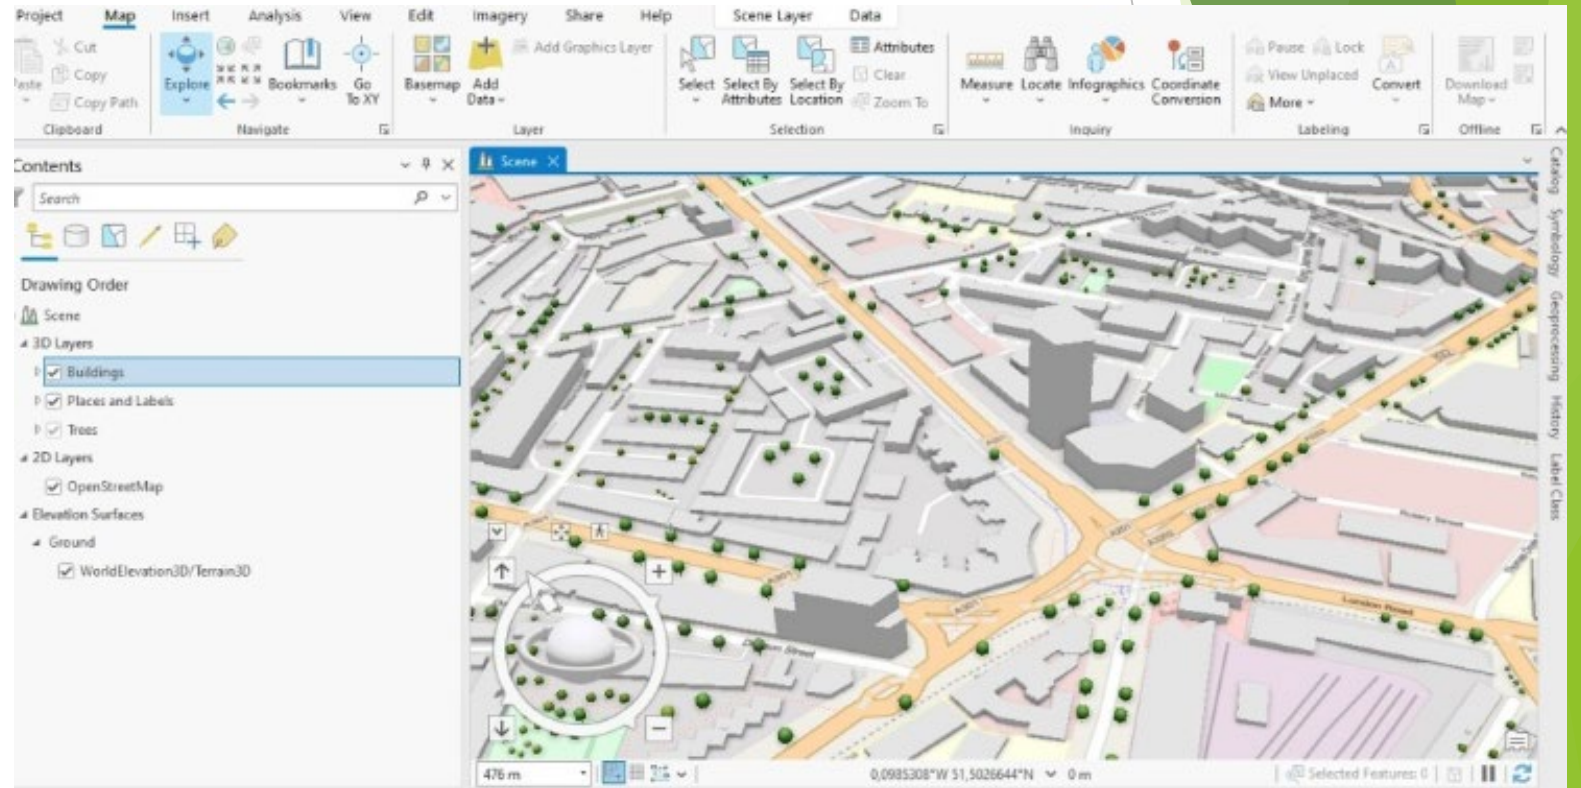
Project Map Insert Analysis View Edit Imagery Share Help Scene Layer Data

Paste Cut Copy Copy Path Clipboard

Explore Bookmarks Go To XY Navigate

Basemap Add Data Add Graphics Layer Layer

Select Select By Attributes Select By Location Attributes Clear Zoom To Selection

Measure Locate Infographics Coordinate Conversion Inquiry

Pause Lock View Unplaced More Convert Labeling

Download Map Offline

Contents

Search

Drawing Order

Scene

3D Layers

Buildings

Places and Labels

Trees

2D Layers

OpenStreetMap

Elevation Surfaces

Ground

WorldElevation3D/Terrain3D

Scene

Catalog Symbology Geoprocessing History Label Class

476 m

0,0985308°W 51,5026644°N 0 m

Selected Features: 0